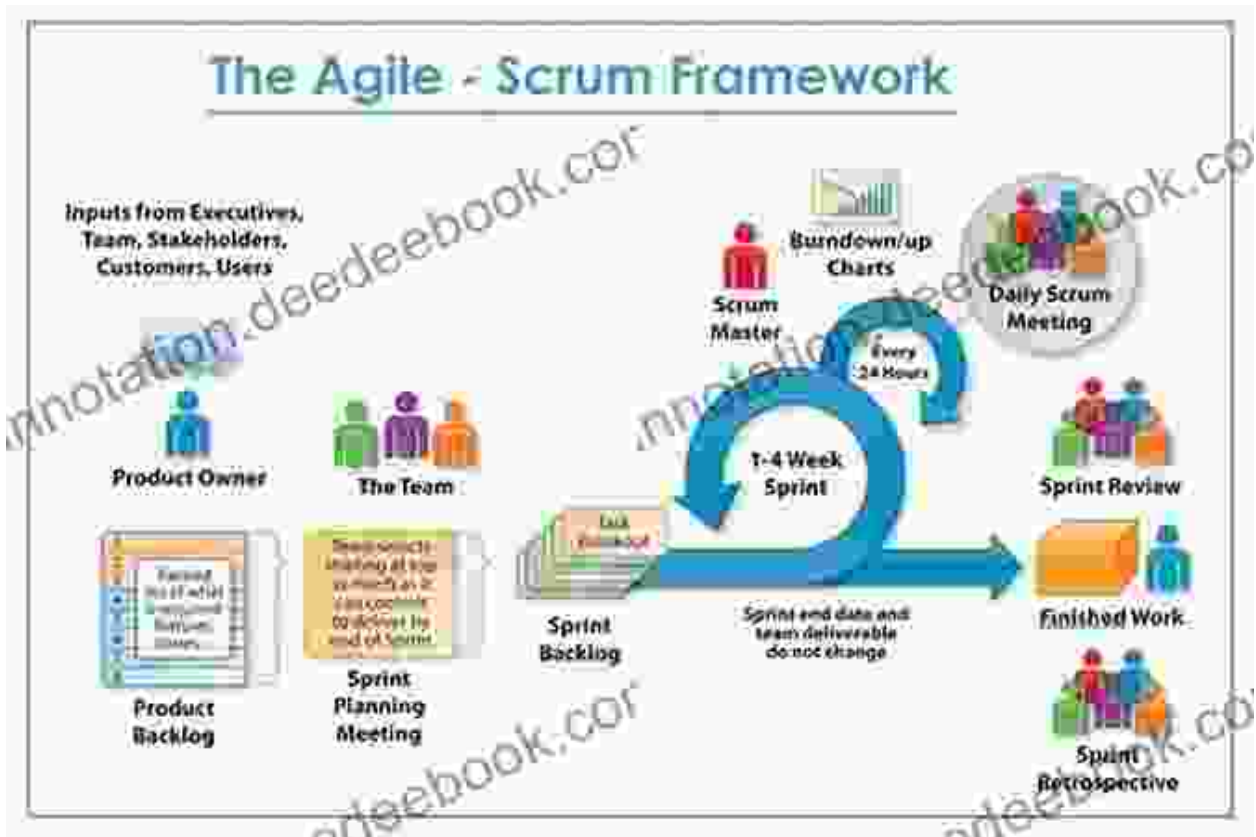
The Agile - Scrum Framework

Inputs from Executives, Team, Stakeholders, Customers, Users

Product Owner

The Team

Burndown/up Charts

Scrum Master

Daily Scrum Meeting

Every 24 Hours

1-4 Week Sprint

Sprint Review

Ranked list of what is required: features, stories, ...

Product Backlog

Team selects starting at top as much as it can commit to deliver by end of Sprint

Sprint Planning Meeting

Task Breakout

Sprint Backlog

Sprint end date and team deliverable do not change

Finished Work

Sprint Retrospective

innotation.deedeebook.com
innotation.deedeebook.com
deedeebook.com
deedeebook.com